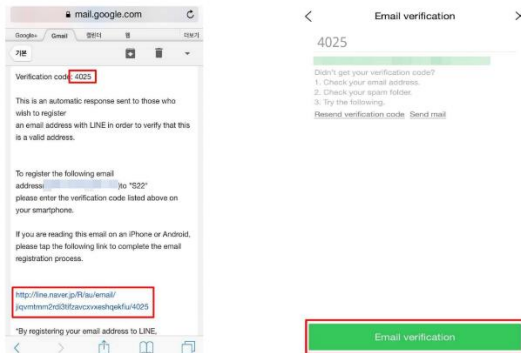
mail.google.com

Google+ Gmail 캘린더 웹 더보기

기본

Verification code: 4025

This is an automatic response sent to those who wish to register an email address with LINE in order to verify that this is a valid address.

To register the following email address: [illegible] to "S22" please enter the verification code listed above on your smartphone.

If you are reading this email on an iPhone or Android, please tap the following link to complete the email registration process.

http://line.naver.jp/R/au/email/jiqvmtmm2rdi3tifzavcxvxeshqekfu/4025

*By registering your email address to LINE,

<

Email verification

>

4025

Didn't get your verification code?
1. Check your email address.
2. Check your spam folder.
3. Try the following.
Resend verification code Send mail

Email verification